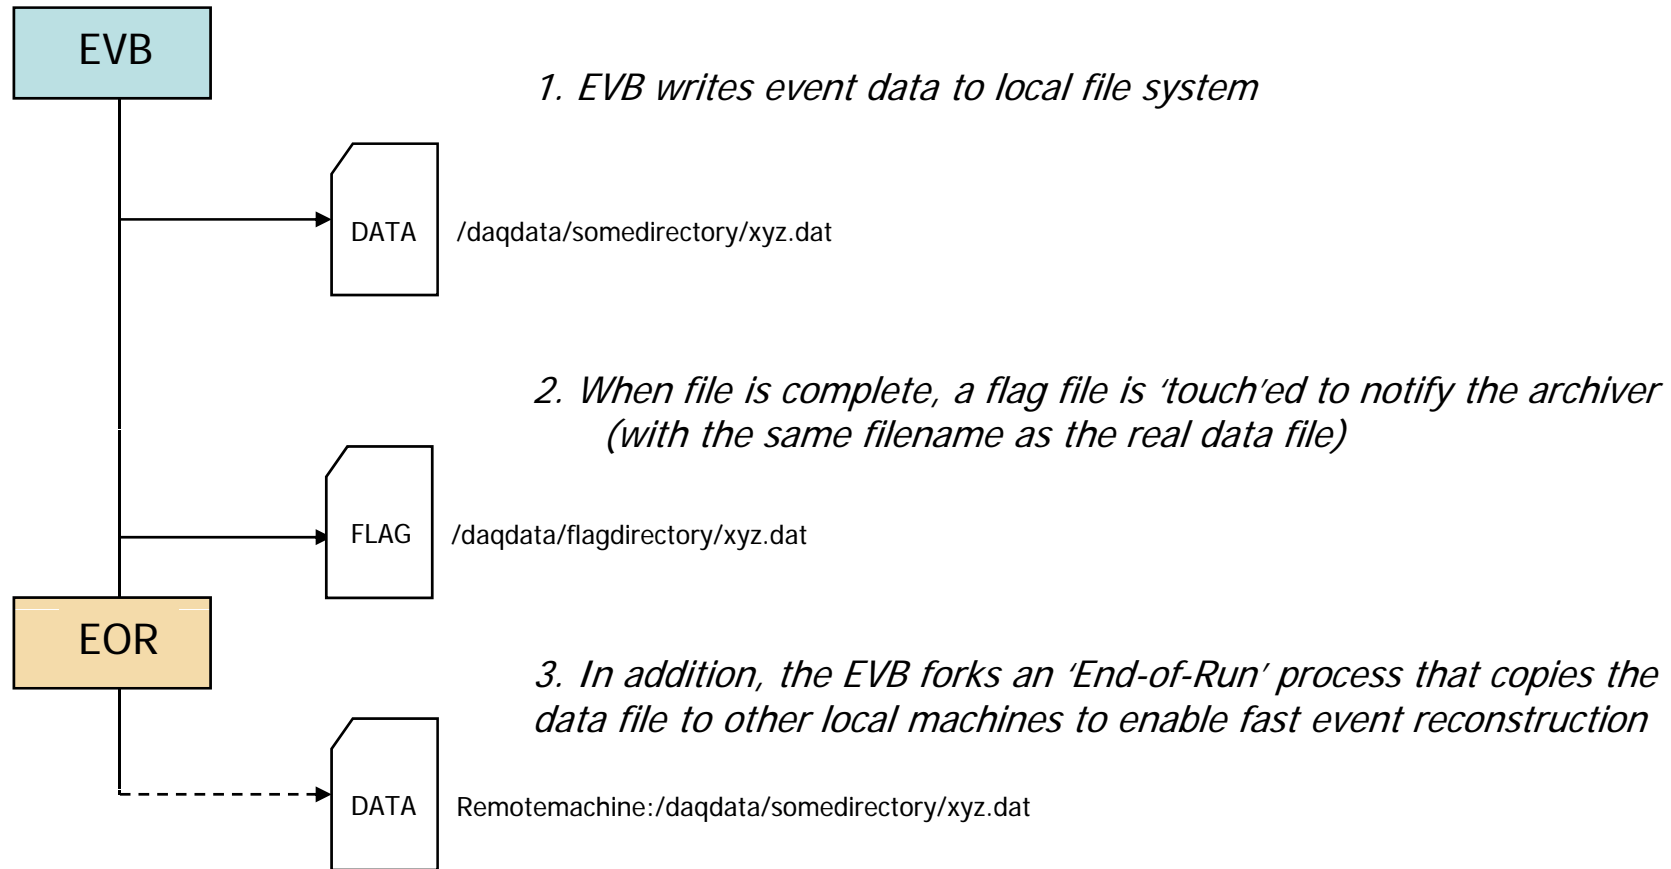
EVB

1. EVB writes event data to local file system

DATA /daqdata/somedirectory/xyz.dat

2. When file is complete, a flag file is 'touch'ed to notify the archiver (with the same filename as the real data file)

FLAG /daqdata/flagdirectory/xyz.dat

EOR

3. In addition, the EVB forks an 'End-of-Run' process that copies the data file to other local machines to enable fast event reconstruction

DATA Remotemachine:/daqdata/somedirectory/xyz.dat